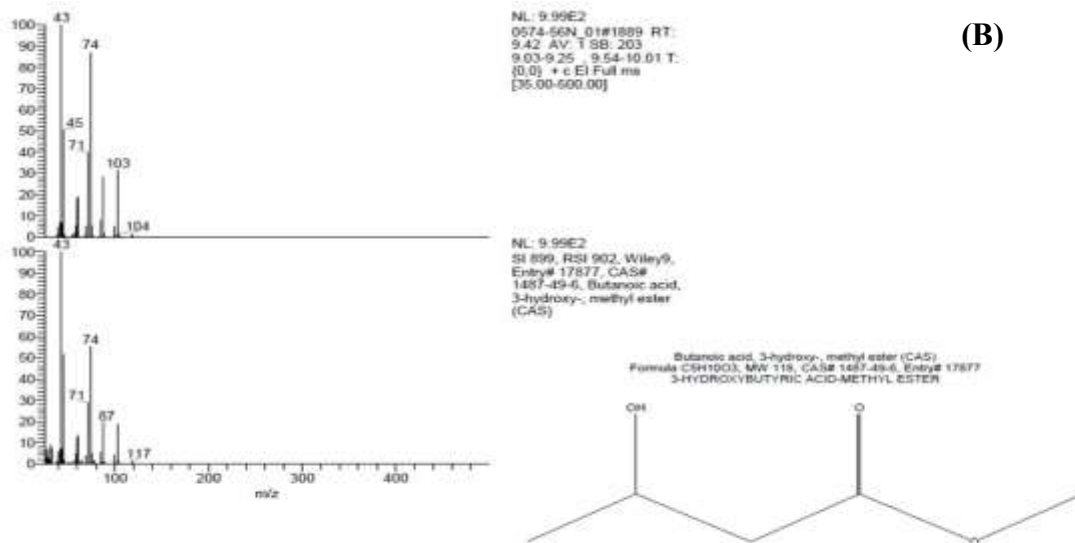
(B)

100 90 80 70 60 50 40 30 20 10 0

43
74
45
71
103
104

NL: 9.99E2
0574-56N_01#1889 RT: 9.42 AV: 1 SB: 203 9.03-9.25 , 9.54-10.01 T: {0,0} + c EI Full ms [35.00-500.00]

100 90 80 70 60 50 40 30 20 10 0

43
74
71
87
117

100 200 300 400
m/z

NL: 9.99E2
SI 899, RSI 902, Wiley9, Entry# 17877, CAS# 1487-49-6, Butanoic acid, 3-hydroxy-, methyl ester (CAS)

Butanoic acid, 3-hydroxy-, methyl ester (CAS)
Formula C5H10O3, MW 118, CAS# 1487-49-6, Entry# 17877
3-HYDROXYBUTYRIC ACID-METHYL ESTER

OH
O
O